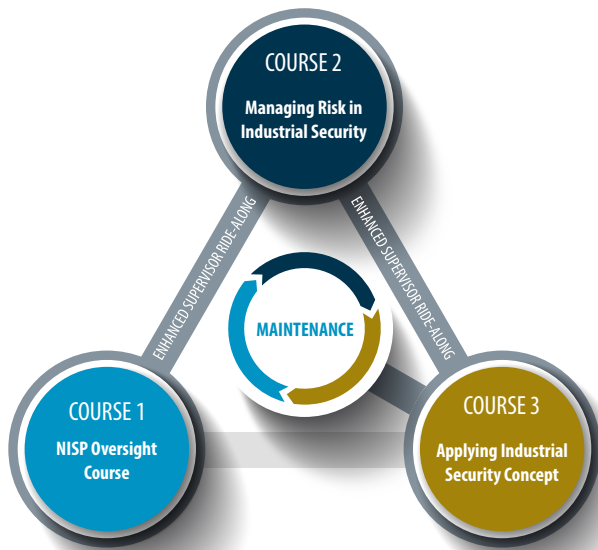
COURSE 2

Managing Risk in Industrial Security

ENHANCED SUPERVISOR RIDE-ALONG

ENHANCED SUPERVISOR RIDE-ALONG

MAINTENANCE

COURSE 1

NISP Oversight Course

COURSE 3

Applying Industrial Security Concept